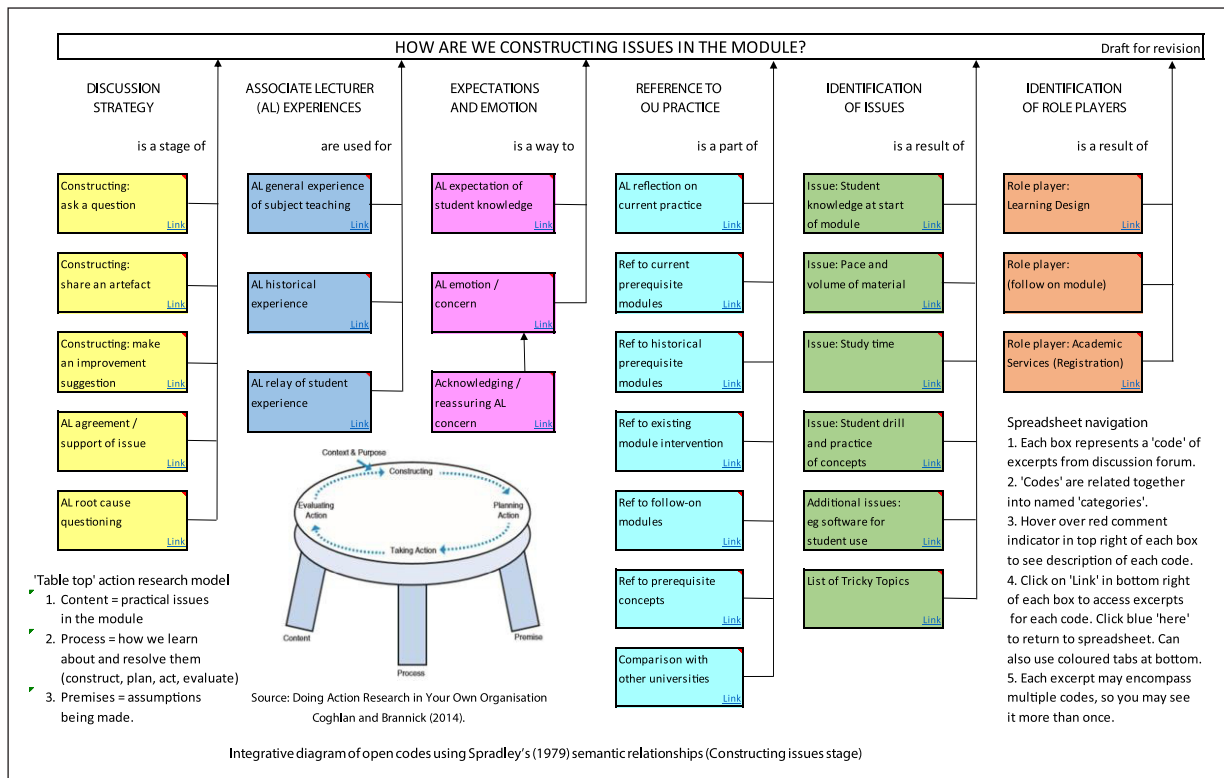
HOW ARE WE CONSTRUCTING ISSUES IN THE MODULE?

Draft for revision

DISCUSSION STRATEGY

is a stage of

Constructing: ask a question Link

Constructing: share an artefact Link

Constructing: make an improvement suggestion Link

AL agreement / support of issue Link

AL root cause questioning Link

ASSOCIATE LECTURER (AL) EXPERIENCES

are used for

AL general experience of subject teaching Link

AL historical experience Link

AL relay of student experience Link

EXPECTATIONS AND EMOTION

is a way to

AL expectation of student knowledge Link

AL emotion / concern Link

Acknowledging / reassuring AL concern Link

REFERENCE TO OU PRACTICE

is a part of

AL reflection on current practice Link

Ref to current prerequisite modules Link

Ref to historical prerequisite modules Link

Ref to existing module intervention Link

Ref to follow-on modules Link

Ref to prerequisite concepts Link

Comparison with other universities Link

IDENTIFICATION OF ISSUES

is a result of

Issue: Student knowledge at start of module Link

Issue: Pace and volume of material Link

Issue: Study time Link

Issue: Student drill and practice of concepts Link

Additional issues: eg software for student use Link

List of Tricky Topics Link

IDENTIFICATION OF ROLE PLAYERS

is a result of

Role player: Learning Design Link

Role player: (follow on module) Link

Role player: Academic Services (Registration) Link

Spreadsheet navigation
1. Each box represents a 'code' of excerpts from discussion forum.
2. 'Codes' are related together into named 'categories'.
3. Hover over red comment indicator in top right of each box to see description of each code.
4. Click on 'Link' in bottom right of each box to access excerpts for each code. Click blue 'here' to return to spreadsheet. Can also use coloured tabs at bottom.
5. Each excerpt may encompass multiple codes, so you may see it more than once.

Context & Purpose
Constructing
Evaluating Action
Planning Action
Taking Action
Content
Process
Premise

'Table top' action research model
1. Content = practical issues in the module
2. Process = how we learn about and resolve them (construct, plan, act, evaluate)
3. Premises = assumptions being made.

Source: Doing Action Research in Your Own Organisation Coghlan and Brannick (2014).

Integrative diagram of open codes using Spradley's (1979) semantic relationships (Constructing issues stage)